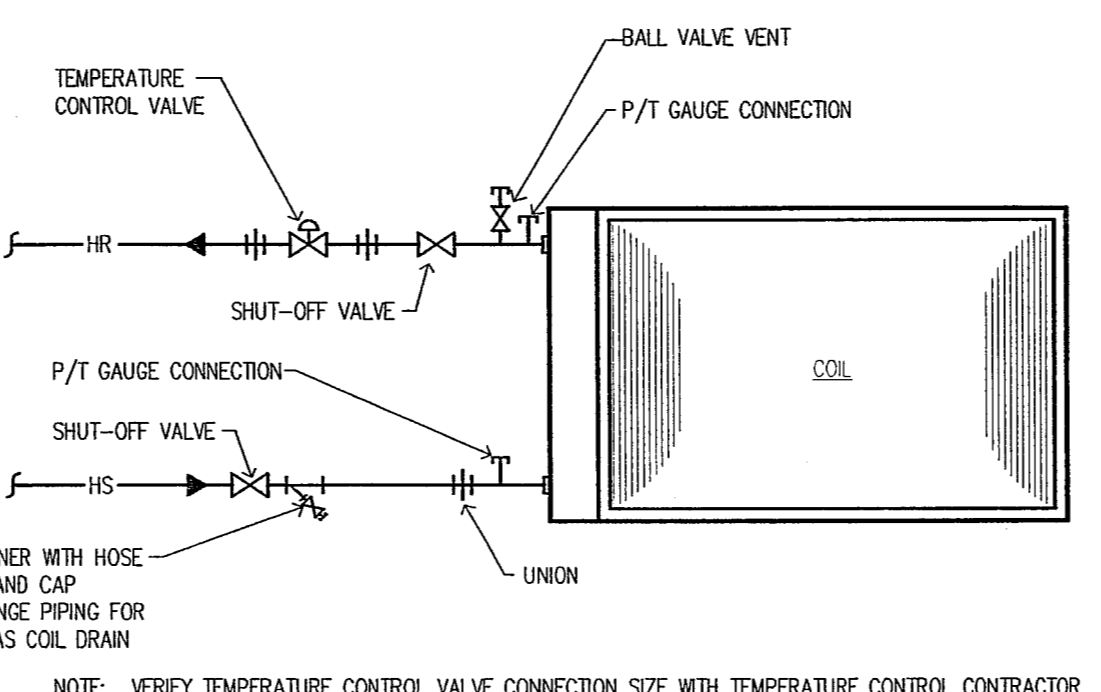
BALL VALVE VENT

TEMPERATURE CONTROL VALVE

P/T GAUGE CONNECTION

HR

SHUT–OFF VALVE

P/T GAUGE CONNECTION

COIL

SHUT–OFF VALVE

HS

NER WITH HOSE AND CAP NGE PIPING FOR AS COIL DRAIN

UNION

NOTE: VERIFY TEMPERATURE CONTROL VALVE CONNECTION SIZE WITH TEMPERATURE CONTROL CONTRACTOR